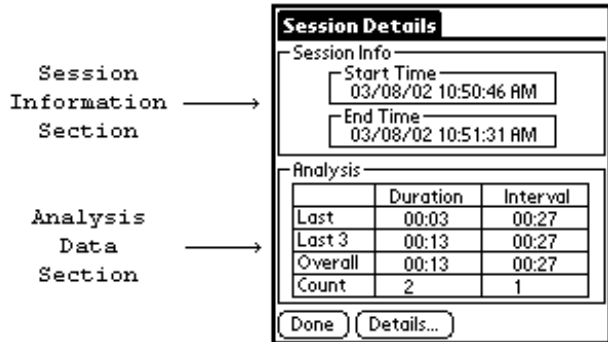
Session Information Section

Analysis Data Section

Session Details

Session Info

Start Time
03/08/02 10:50:46 AM

End Time
03/08/02 10:51:31 AM

Analysis

| | Duration | Interval |
|---|---|---|
| Last | 00:03 | 00:27 |
| Last 3 | 00:13 | 00:27 |
| Overall | 00:13 | 00:27 |
| Count | 2 | 1 |

Done
Details...